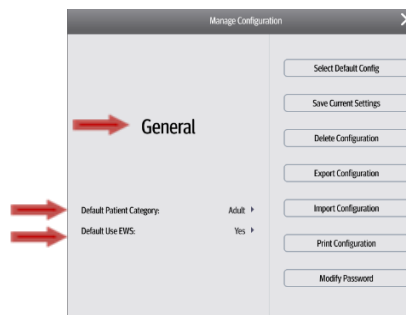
Manage Configuration

General

Default Patient Category: Adult

Default Use EWS: Yes

Select Default Config

Save Current Settings

Delete Configuration

Export Configuration

Import Configuration

Print Configuration

Modify Password